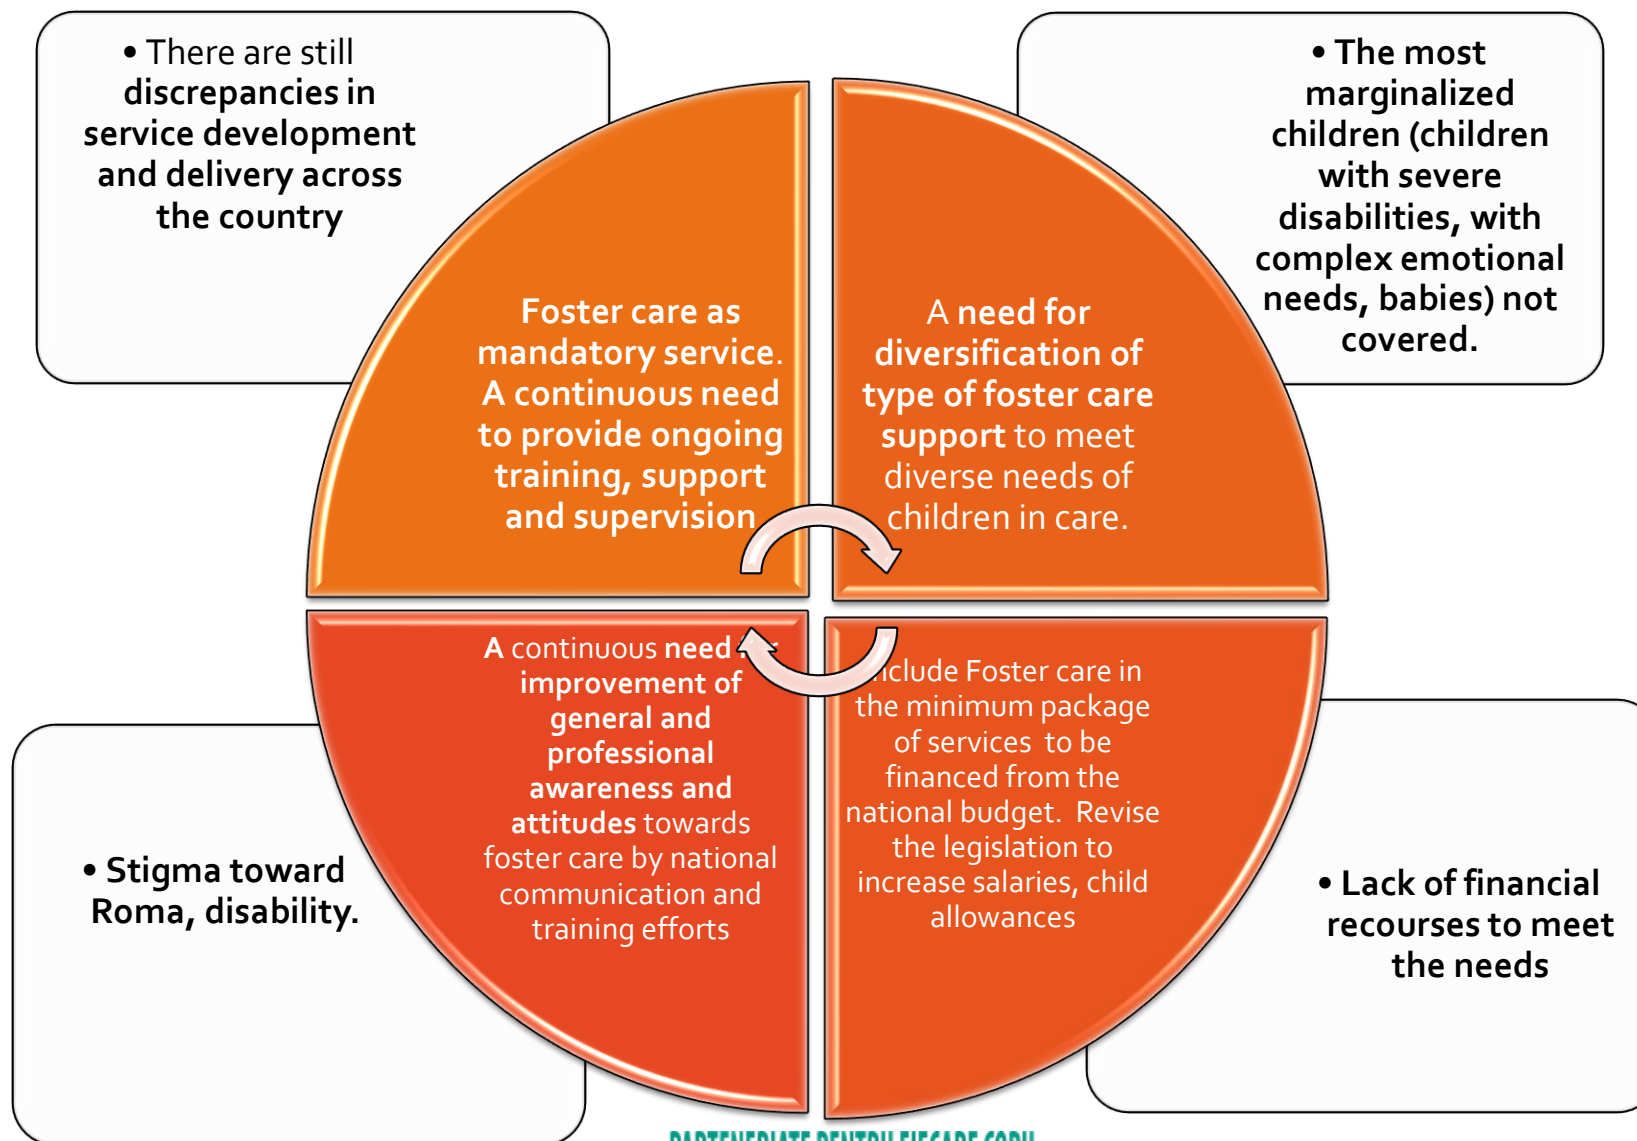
• There are still discrepancies in service development and delivery across the country

• The most marginalized children (children with severe disabilities, with complex emotional needs, babies) not covered.

Foster care as mandatory service. A continuous need to provide ongoing training, support and supervision

A need for diversification of type of foster care support to meet diverse needs of children in care.

A continuous need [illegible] improvement of general and professional awareness and attitudes towards foster care by national communication and training efforts

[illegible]nclude Foster care in the minimum package of services to be financed from the national budget. Revise the legislation to increase salaries, child allowances

• Stigma toward Roma, disability.

• Lack of financial recourses to meet the needs

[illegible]